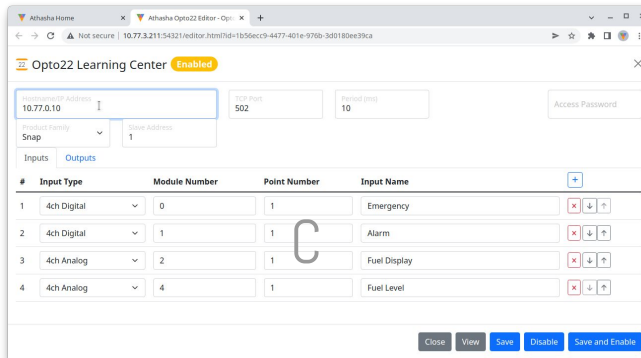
Athasha Home
Athasha Opto22 Editor - Opto
+
Not secure | 10.77.3.211:54321/editor.html?id=1b56ecc9-4477-401e-976b-3d0180ee39ca

Opto22 Learning Center Enabled

Hostname/IP Address
10.77.0.10
TCP Port
502
Period (ms)
10
Access Password

Product Family
Snap
Slave Address
1

Inputs Outputs

| # | Input Type | Module Number | Point Number | Input Name |
|---|---|---|---|---|
| 1 | 4ch Digital | 0 | 1 | Emergency |
| 2 | 4ch Digital | 1 | 1 | Alarm |
| 3 | 4ch Analog | 2 | 1 | Fuel Display |
| 4 | 4ch Analog | 4 | 1 | Fuel Level |

Close View Save Disable Save and Enable